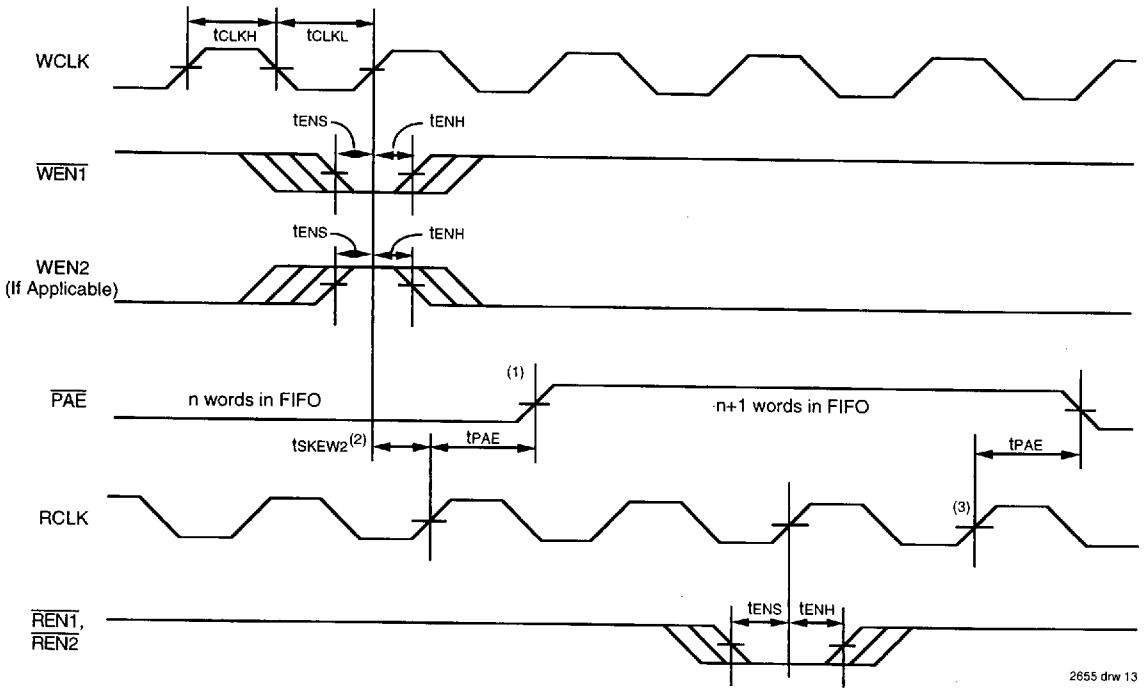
tCLKH
tCLKL
WCLK
tENS
tENH
$\overline{WEN1}$
tENS
tENH
WEN2
(If Applicable)
(1)
$\overline{PAE}$
n words in FIFO
n+1 words in FIFO
tSKEW2$^{(2)}$
tPAE
tPAE
RCLK
(3)
$\overline{REN1}$,
$\overline{REN2}$
tENS
tENH
2655 drw 13